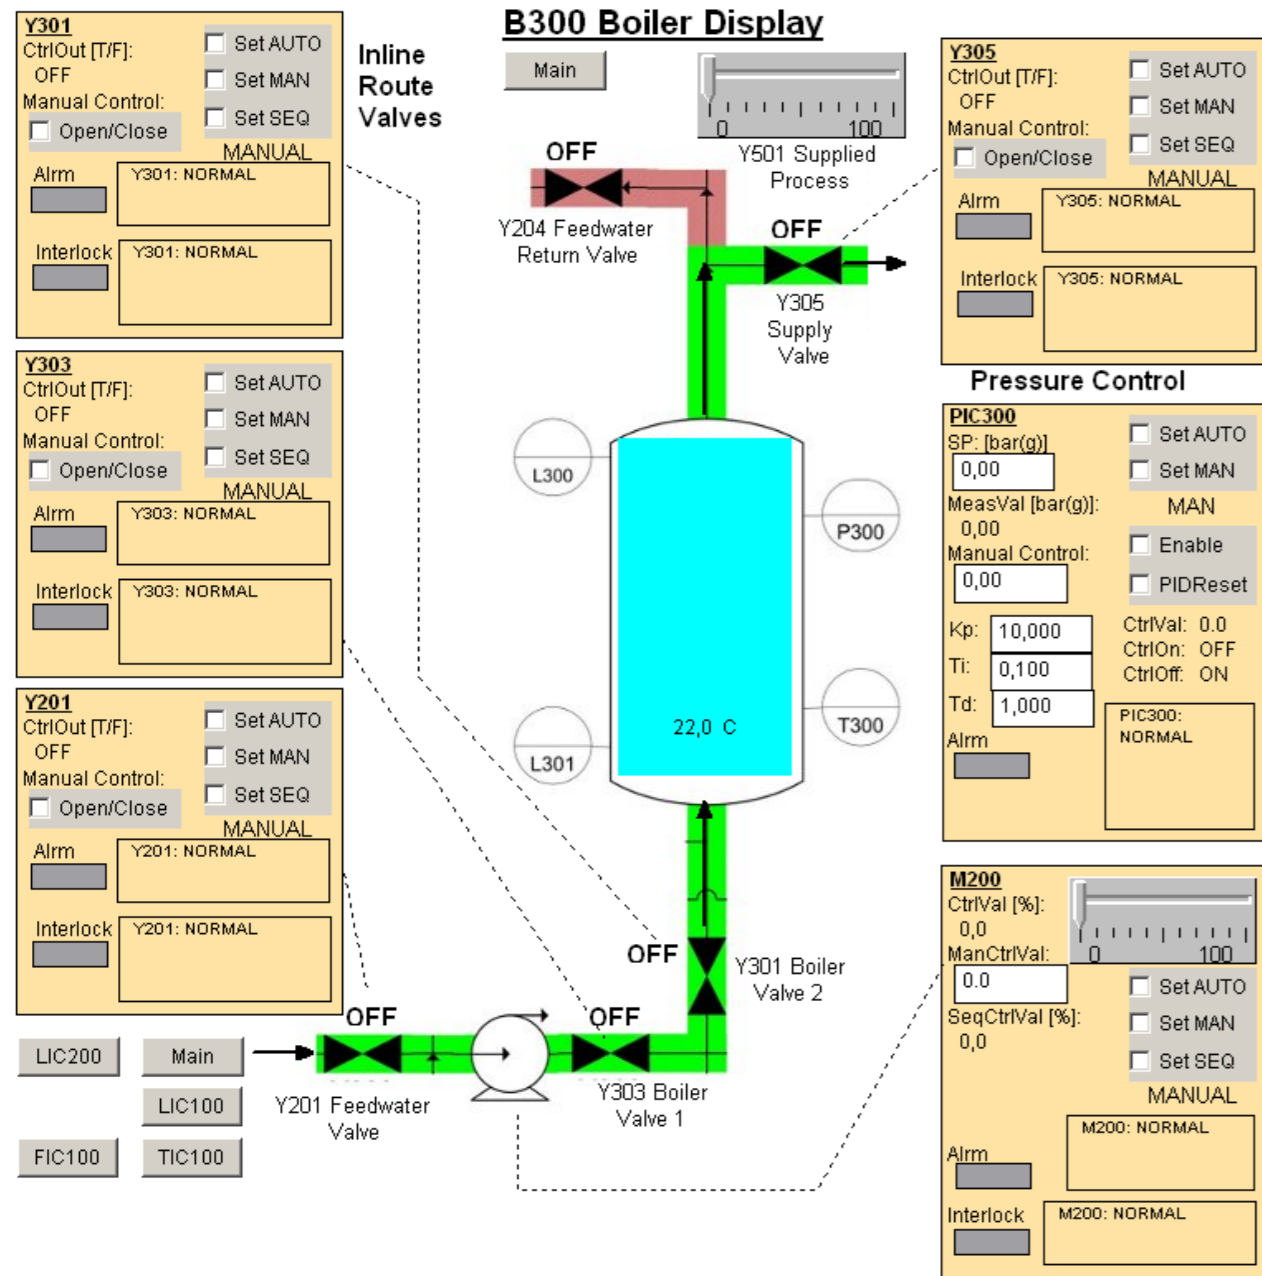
B300 Boiler Display

Main

0 100
Y501 Supplied Process

Y301
CtrlOut [T/F]:
OFF
Manual Control:
Open/Close
Set AUTO
Set MAN
Set SEQ
MANUAL
Alrm
Y301: NORMAL
Interlock
Y301: NORMAL

Inline Route Valves

Y303
CtrlOut [T/F]:
OFF
Manual Control:
Open/Close
Set AUTO
Set MAN
Set SEQ
MANUAL
Alrm
Y303: NORMAL
Interlock
Y303: NORMAL

Y201
CtrlOut [T/F]:
OFF
Manual Control:
Open/Close
Set AUTO
Set MAN
Set SEQ
MANUAL
Alrm
Y201: NORMAL
Interlock
Y201: NORMAL

OFF
Y204 Feedwater Return Valve

OFF
Y305 Supply Valve

L300
P300
22,0 C
L301
T300

OFF
Y301 Boiler Valve 2

OFF
OFF
Y201 Feedwater Valve
Y303 Boiler Valve 1

LIC200 Main
LIC100
FIC100 TIC100

Y305
CtrlOut [T/F]:
OFF
Manual Control:
Open/Close
Set AUTO
Set MAN
Set SEQ
MANUAL
Alrm
Y305: NORMAL
Interlock
Y305: NORMAL

Pressure Control

PIC300
SP: [bar(g)]
0,00
MeasVal [bar(g)]:
0,00
Manual Control:
0,00
Set AUTO
Set MAN
MAN
Enable
PIDReset
Kp: 10,000
Ti: 0,100
Td: 1,000
CtrlVal: 0.0
CtrlOn: OFF
CtrlOff: ON
Alrm
PIC300: NORMAL

M200
CtrlVal [%]:
0,0
ManCtrlVal:
0.0
0 100
SeqCtrlVal [%]:
0,0
Set AUTO
Set MAN
Set SEQ
MANUAL
Alrm
M200: NORMAL
Interlock
M200: NORMAL